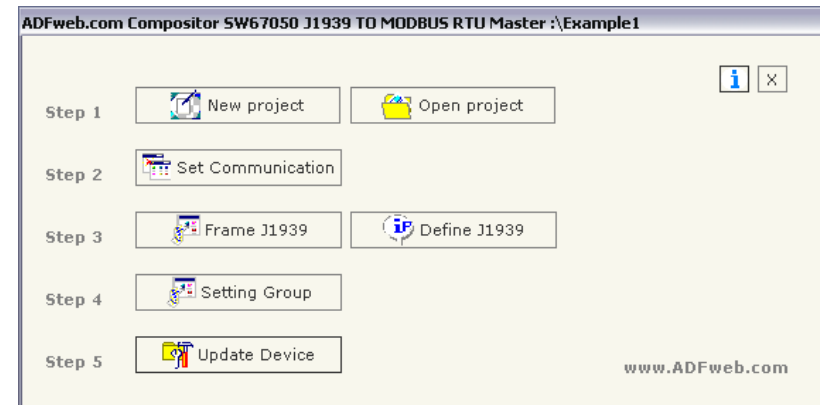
ADFweb.com Compositor SW67050 J1939 TO MODBUS RTU Master :\Example1

i X

Step 1 New project Open project

Step 2 Set Communication

Step 3 Frame J1939 Define J1939

Step 4 Setting Group

Step 5 Update Device

www.ADFweb.com